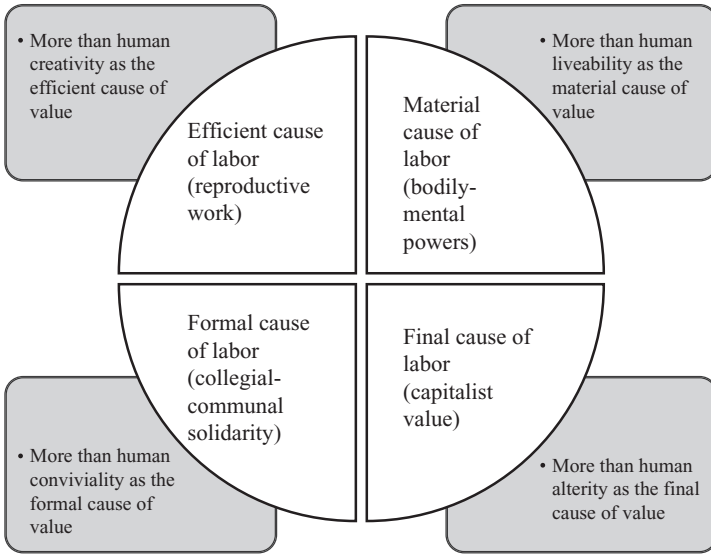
• More than human creativity as the efficient cause of value

• More than human liveability as the material cause of value

Efficient cause of labor (reproductive work)

Material cause of labor (bodily-mental powers)

Formal cause of labor (collegial-communal solidarity)

Final cause of labor (capitalist value)

• More than human conviviality as the formal cause of value

• More than human alterity as the final cause of value